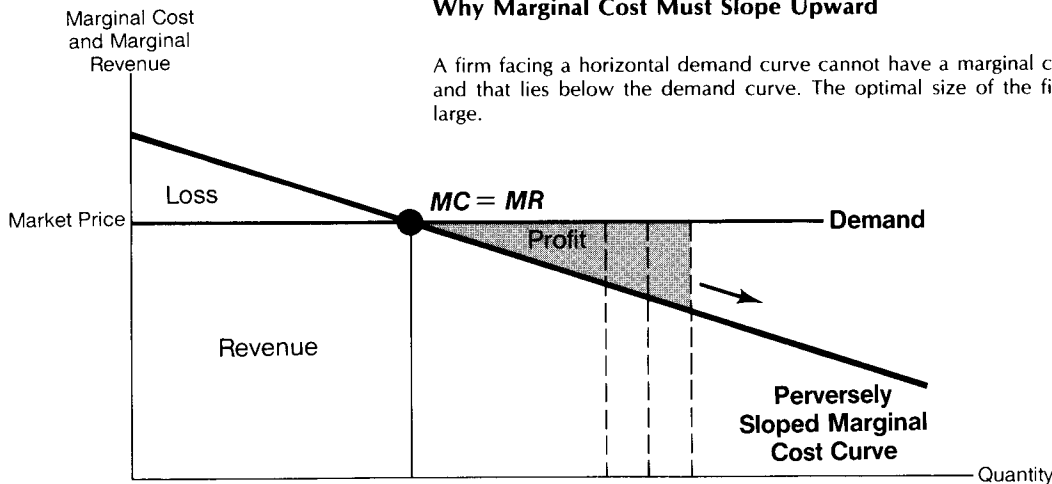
Marginal Cost and Marginal Revenue

Why Marginal Cost Must Slope Upward

A firm facing a horizontal demand curve cannot have a marginal c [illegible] and that lies below the demand curve. The optimal size of the fi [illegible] large.

Loss

$MC = MR$

Market Price

Demand

Profit

Revenue

Perversely Sloped Marginal Cost Curve

Quantity